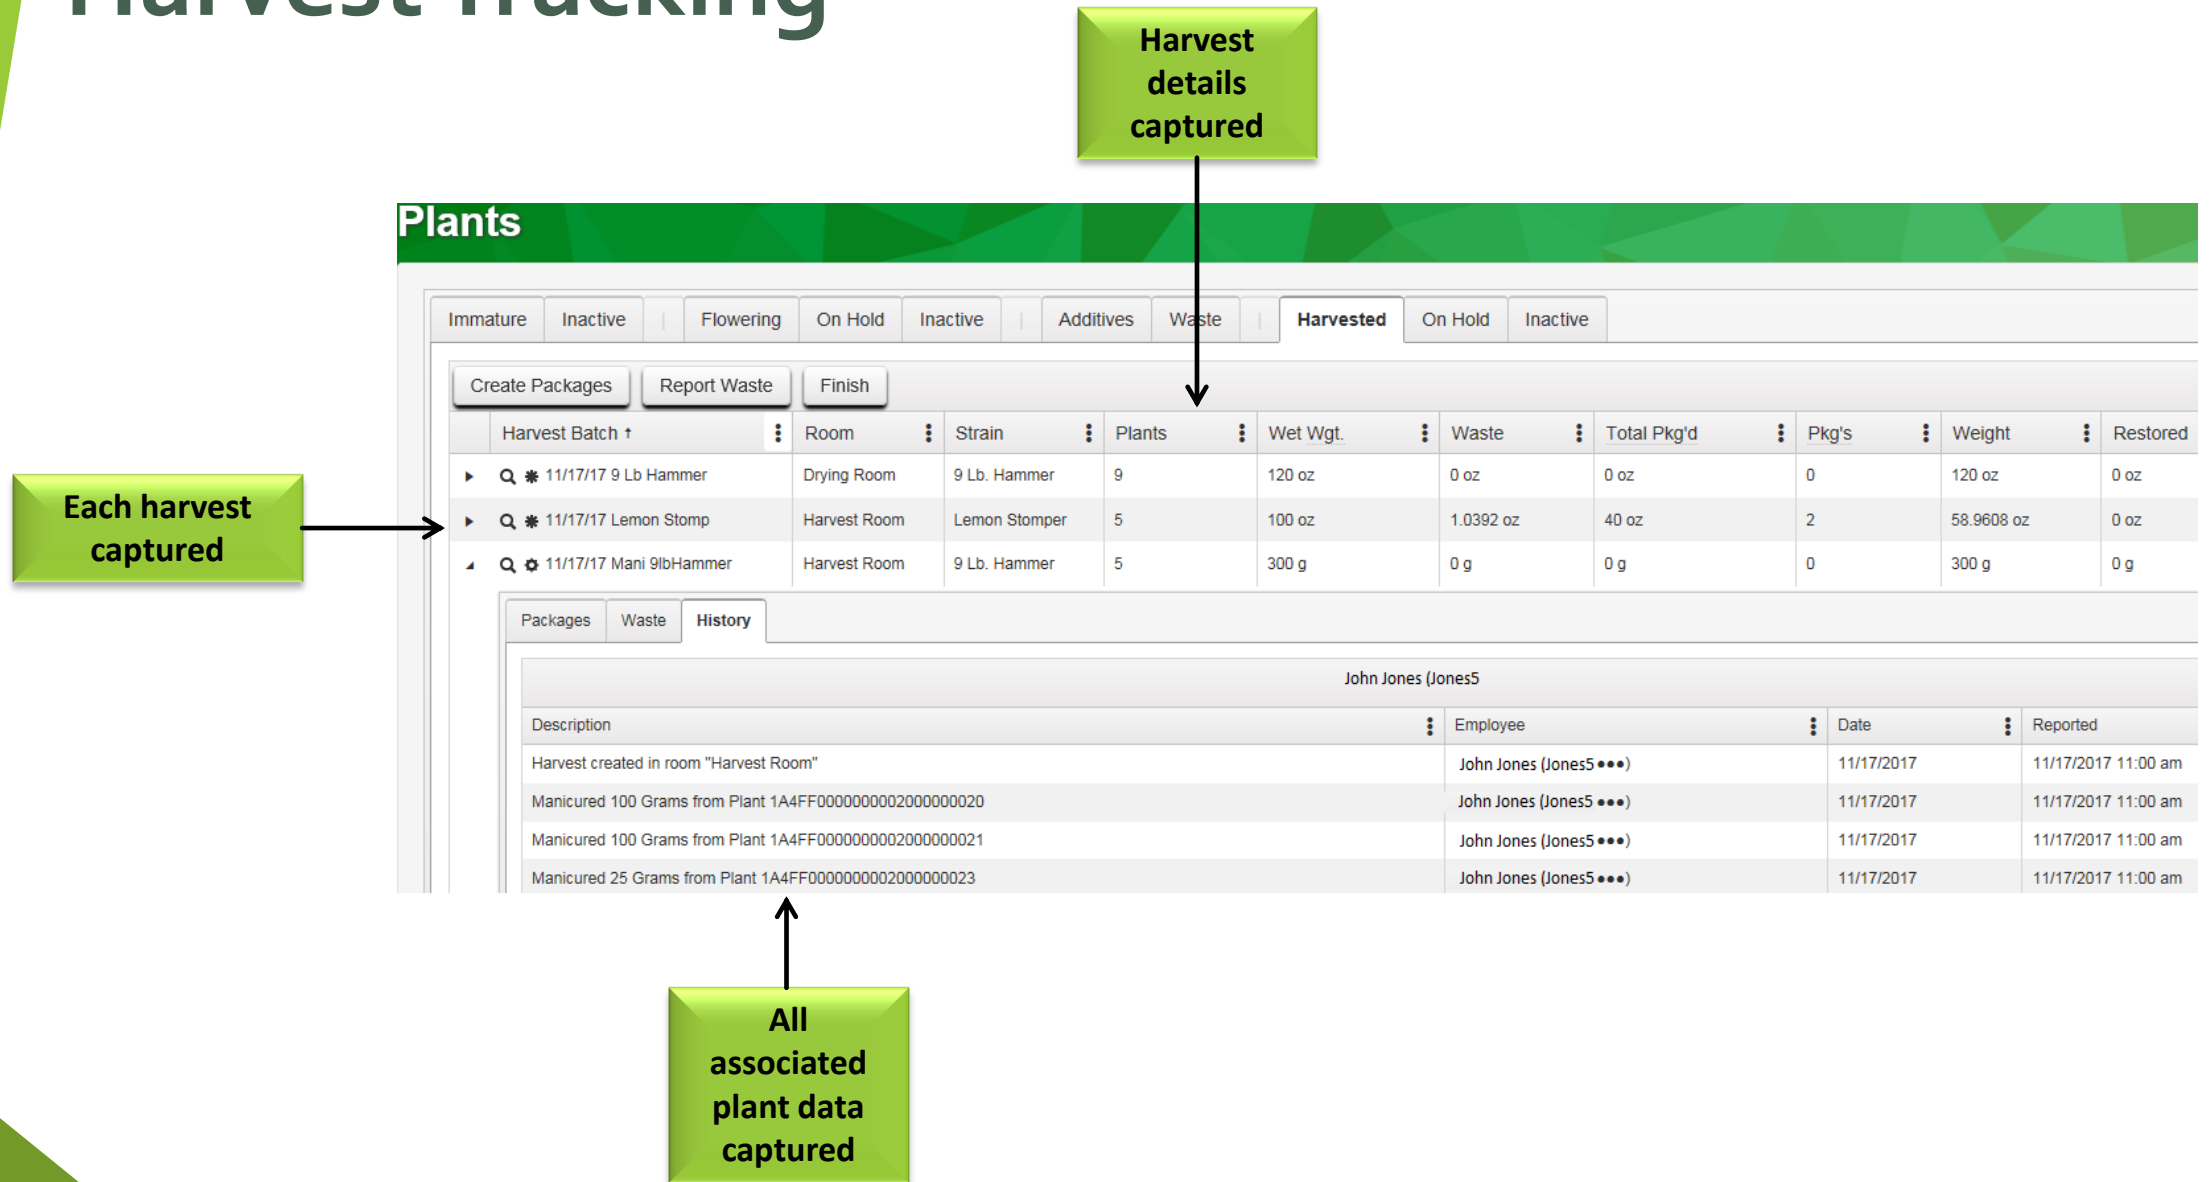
Harvest Tracking

Harvest details captured

Plants

Immature | Inactive | Flowering | On Hold | Inactive | Additives | Waste | Harvested | On Hold | Inactive

Create Packages | Report Waste | Finish

| Harvest Batch ↑ | Room | Strain | Plants | Wet Wgt. | Waste | Total Pkg'd | Pkg's | Weight | Restored |
|---|---|---|---|---|---|---|---|---|---|
| 11/17/17 9 Lb Hammer | Drying Room | 9 Lb. Hammer | 9 | 120 oz | 0 oz | 0 oz | 0 | 120 oz | 0 oz |
| 11/17/17 Lemon Stomp | Harvest Room | Lemon Stomper | 5 | 100 oz | 1.0392 oz | 40 oz | 2 | 58.9608 oz | 0 oz |
| 11/17/17 Mani 9lbHammer | Harvest Room | 9 Lb. Hammer | 5 | 300 g | 0 g | 0 g | 0 | 300 g | 0 g |

Each harvest captured

Packages | Waste | History

John Jones (Jones5

| Description | Employee | Date | Reported |
|---|---|---|---|
| Harvest created in room "Harvest Room" | John Jones (Jones5•••) | 11/17/2017 | 11/17/2017 11:00 am |
| Manicured 100 Grams from Plant 1A4FF0000000002000000020 | John Jones (Jones5•••) | 11/17/2017 | 11/17/2017 11:00 am |
| Manicured 100 Grams from Plant 1A4FF0000000002000000021 | John Jones (Jones5•••) | 11/17/2017 | 11/17/2017 11:00 am |
| Manicured 25 Grams from Plant 1A4FF0000000002000000023 | John Jones (Jones5•••) | 11/17/2017 | 11/17/2017 11:00 am |

All associated plant data captured